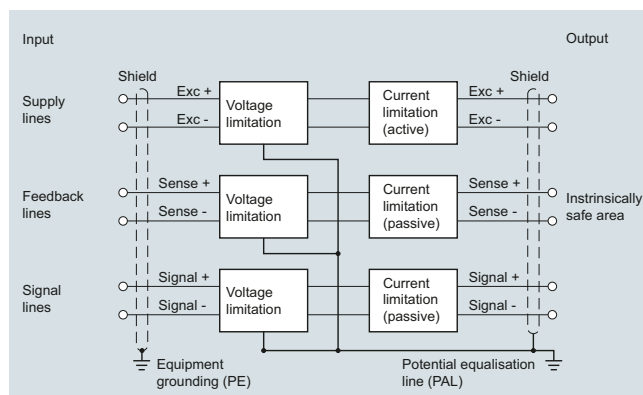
Input

Output

Shield

Shield

Supply lines

Exc +

Exc -

Voltage limitation

Current limitation (active)

Exc +

Exc -

Feedback lines

Sense +

Sense -

Voltage limitation

Current limitation (passive)

Sense +

Sense -

Instrinsically safe area

Signal lines

Signal +

Signal -

Voltage limitation

Current limitation (passive)

Signal +

Signal -

Equipment grounding (PE)

Potential equalisation line (PAL)